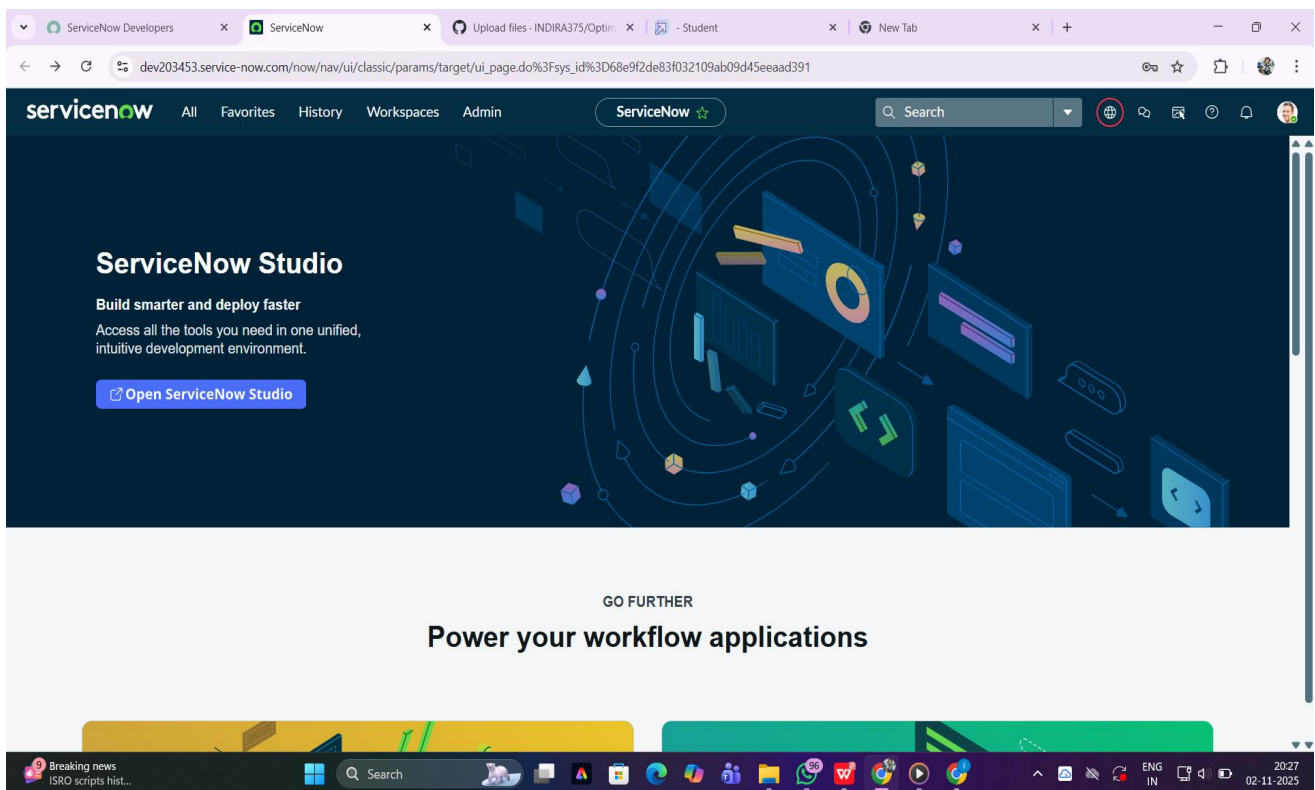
ServiceNow Developers
ServiceNow
Upload files · INDIRA375/Optim
- Student
New Tab

dev203453.service-now.com/now/nav/ui/classic/params/target/ui_page.do%3Fsys_id%3D68e9f2de83f032109ab09d45eeaad391

servicenow All Favorites History Workspaces Admin ServiceNow Search

ServiceNow Studio

Build smarter and deploy faster

Access all the tools you need in one unified, intuitive development environment.

Open ServiceNow Studio

GO FURTHER

Power your workflow applications

9 Breaking news
ISRO scripts hist...

Search

96

ENG IN

20:27
02-11-2025